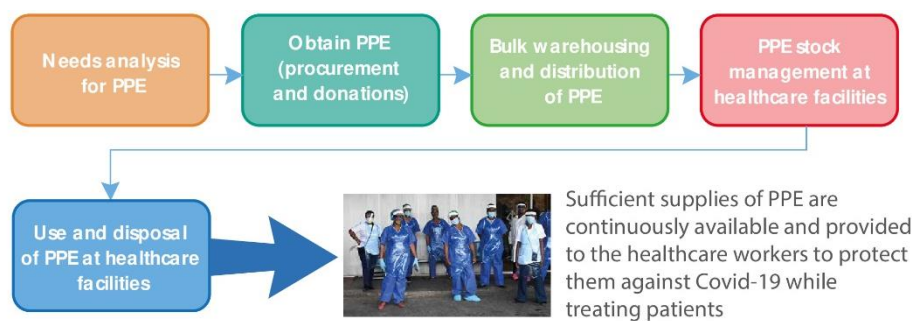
Needs analysis for PPE

Obtain PPE (procurement and donations)

Bulk warehousing and distribution of PPE

PPE stock management at healthcare facilities

Use and disposal of PPE at healthcare facilities

Sufficient supplies of PPE are continuously available and provided to the healthcare workers to protect them against Covid-19 while treating patients